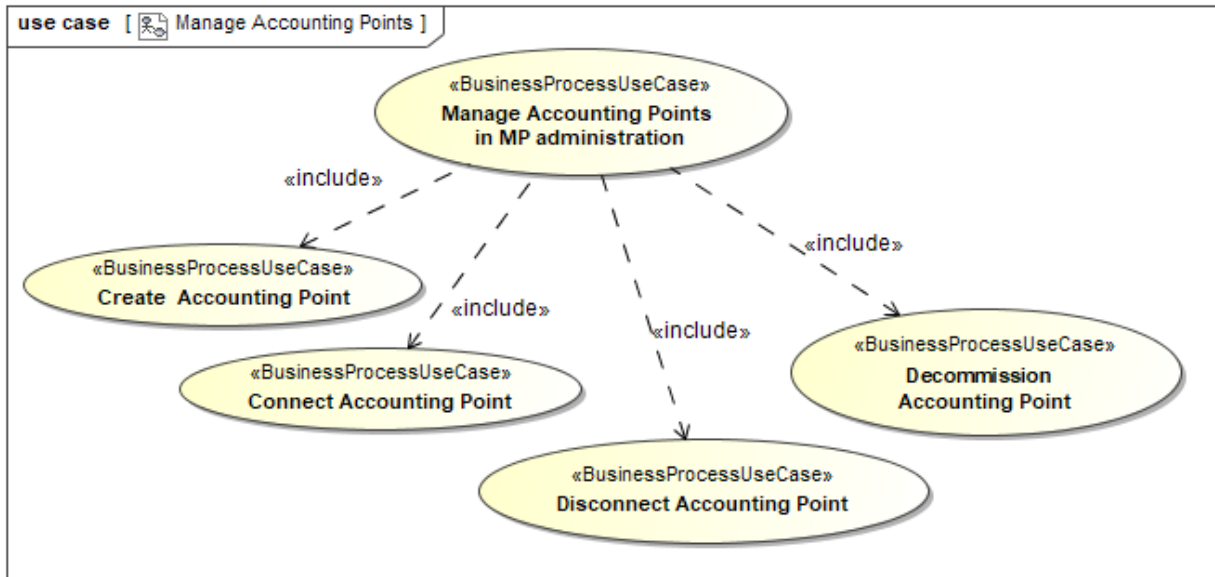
use case [ Manage Accounting Points ]

«BusinessProcessUseCase»
Manage Accounting Points in MP administration

«include»

«include»

«include»

«include»

«BusinessProcessUseCase»
Create Accounting Point

«BusinessProcessUseCase»
Connect Accounting Point

«BusinessProcessUseCase»
Decommission Accounting Point

«BusinessProcessUseCase»
Disconnect Accounting Point